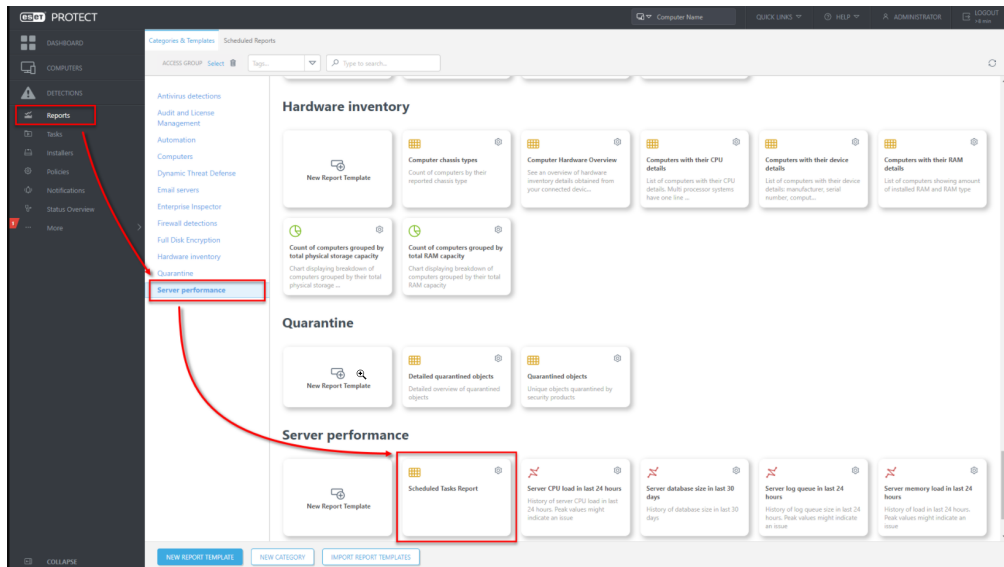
eset PROTECT

Computer Name

QUICK LINKS

HELP

ADMINISTRATOR

LOGOUT

DASHBOARD

COMPUTERS

DETECTIONS

Reports

Tasks

Installers

Policies

Notifications

Status Overview

More

COLLAPSE

Categories & Templates

Scheduled Reports

ACCESS GROUP Select

Tags...

Type to search...

Antivirus detections

Audit and License Management

Automation

Computers

Dynamic Threat Defense

Email servers

Enterprise Inspector

Firewall detections

Full Disk Encryption

Hardware inventory

Quarantine

Server performance

Hardware inventory

New Report Template

Computer chassis types

Count of computers by their reported chassis type

Computer Hardware Overview

See an overview of hardware inventory details obtained from your connected devic...

Computers with their CPU details

List of computers with their CPU details. Multi processor systems have one line ...

Computers with their device details

List of computers with their device details: manufacturer, serial number, comput...

Computers with their RAM details

List of computers showing amount of installed RAM and RAM type

Count of computers grouped by total physical storage capacity

Chart displaying breakdown of computers grouped by their total physical storage ...

Count of computers grouped by total RAM capacity

Chart displaying breakdown of computers grouped by their total RAM capacity

Quarantine

New Report Template

Detailed quarantined objects

Detailed overview of quarantined objects

Quarantined objects

Unique objects quarantined by security products

Server performance

New Report Template

Scheduled Tasks Report

Server CPU load in last 24 hours

History of server CPU load in last 24 hours. Peak values might indicate an issue

Server database size in last 30 days

History of database size in last 30 days

Server log queue in last 24 hours

History of log queue size in last 24 hours. Peak values might indicate an issue

Server memory load in last 24 hours

History of load in last 24 hours. Peak values might indicate an issue

NEW REPORT TEMPLATE

NEW CATEGORY

IMPORT REPORT TEMPLATES